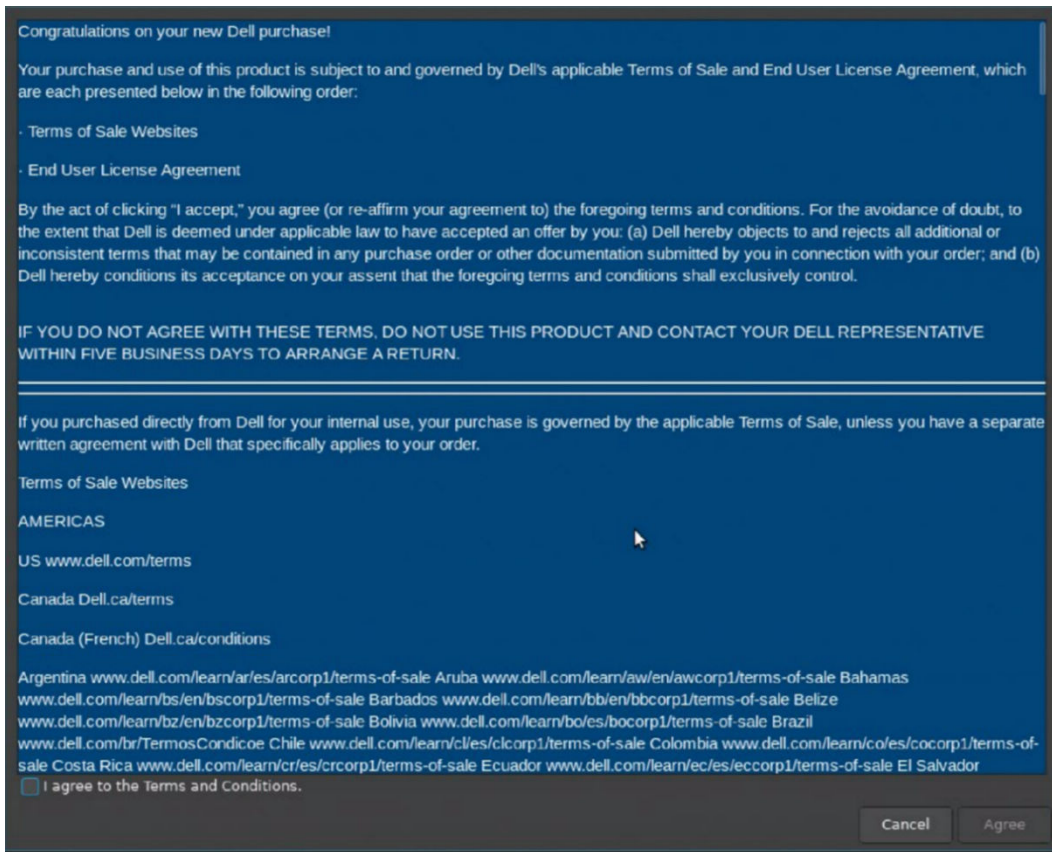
Congratulations on your new Dell purchase!

Your purchase and use of this product is subject to and governed by Dell's applicable Terms of Sale and End User License Agreement, which are each presented below in the following order:

· Terms of Sale Websites

· End User License Agreement

By the act of clicking "I accept," you agree (or re-affirm your agreement to) the foregoing terms and conditions. For the avoidance of doubt, to the extent that Dell is deemed under applicable law to have accepted an offer by you: (a) Dell hereby objects to and rejects all additional or inconsistent terms that may be contained in any purchase order or other documentation submitted by you in connection with your order; and (b) Dell hereby conditions its acceptance on your assent that the foregoing terms and conditions shall exclusively control.

IF YOU DO NOT AGREE WITH THESE TERMS, DO NOT USE THIS PRODUCT AND CONTACT YOUR DELL REPRESENTATIVE WITHIN FIVE BUSINESS DAYS TO ARRANGE A RETURN.

If you purchased directly from Dell for your internal use, your purchase is governed by the applicable Terms of Sale, unless you have a separate written agreement with Dell that specifically applies to your order.

Terms of Sale Websites

AMERICAS

US www.dell.com/terms

Canada Dell.ca/terms

Canada (French) Dell.ca/conditions

Argentina www.dell.com/learn/ar/es/arcorp1/terms-of-sale Aruba www.dell.com/learn/aw/en/awcorp1/terms-of-sale Bahamas www.dell.com/learn/bs/en/bscorp1/terms-of-sale Barbados www.dell.com/learn/bb/en/bbcorp1/terms-of-sale Belize www.dell.com/learn/bz/en/bzcorp1/terms-of-sale Bolivia www.dell.com/learn/bo/es/bocorp1/terms-of-sale Brazil www.dell.com/br/TermosCondicoe Chile www.dell.com/learn/cl/es/clcorp1/terms-of-sale Colombia www.dell.com/learn/co/es/cocorp1/terms-of-sale Costa Rica www.dell.com/learn/cr/es/crcorp1/terms-of-sale Ecuador www.dell.com/learn/ec/es/eccorp1/terms-of-sale El Salvador

I agree to the Terms and Conditions.

Cancel

Agree